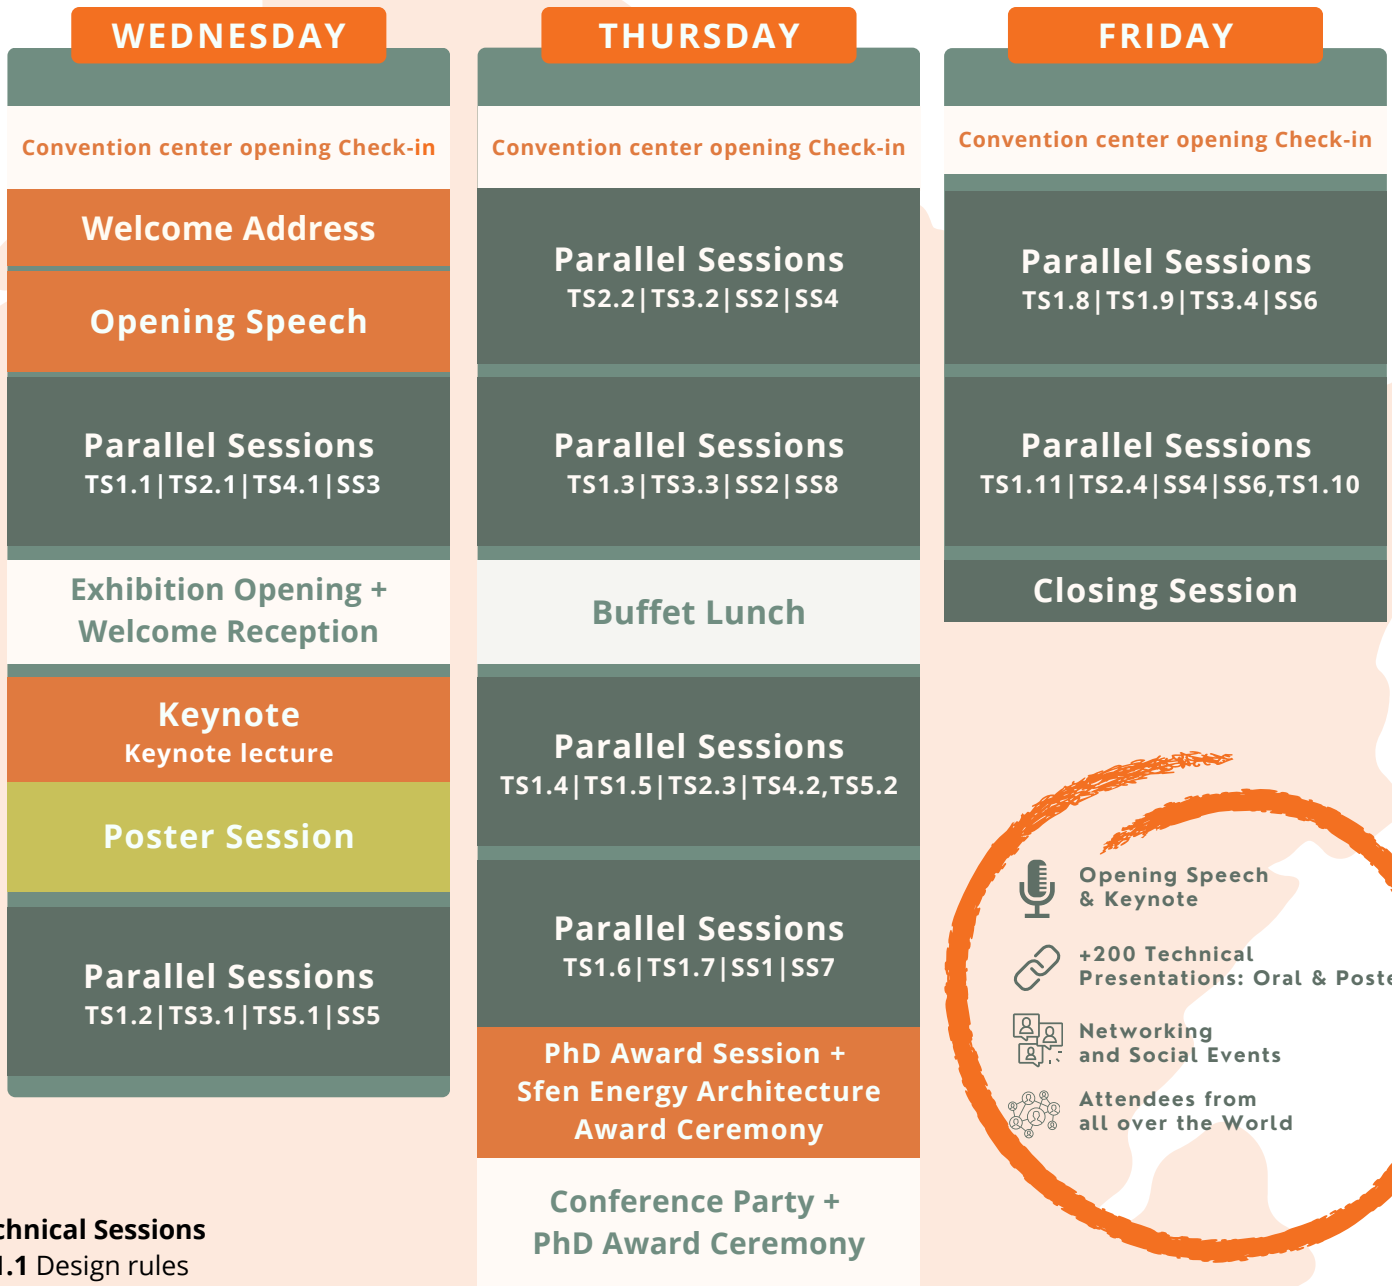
WEDNESDAY

Convention center opening Check-in

Welcome Address

Opening Speech

Parallel Sessions
TS1.1 | TS2.1 | TS4.1 | SS3

Exhibition Opening + Welcome Reception

Keynote
Keynote lecture

Poster Session

Parallel Sessions
TS1.2 | TS3.1 | TS5.1 | SS5

THURSDAY

Convention center opening Check-in

Parallel Sessions
TS2.2 | TS3.2 | SS2 | SS4

Parallel Sessions
TS1.3 | TS3.3 | SS2 | SS8

Buffet Lunch

Parallel Sessions
TS1.4 | TS1.5 | TS2.3 | TS4.2,TS5.2

Parallel Sessions
TS1.6 | TS1.7 | SS1 | SS7

PhD Award Session + Sfen Energy Architecture Award Ceremony

Conference Party + PhD Award Ceremony

FRIDAY

Convention center opening Check-in

Parallel Sessions
TS1.8 | TS1.9 | TS3.4 | SS6

Parallel Sessions
TS1.11 | TS2.4 | SS4 | SS6,TS1.10

Closing Session

Opening Speech & Keynote

+200 Technical Presentations: Oral & Poste

Networking and Social Events

Attendees from all over the World

chnical Sessions
.1 Design rules